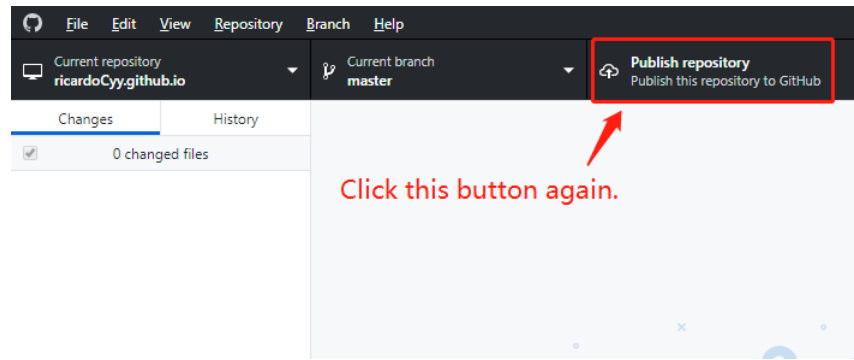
File Edit View Repository Branch Help

Current repository
ricardoCyy.github.io

Current branch
master

Publish repository
Publish this repository to GitHub

Changes History

0 changed files

Click this button again.